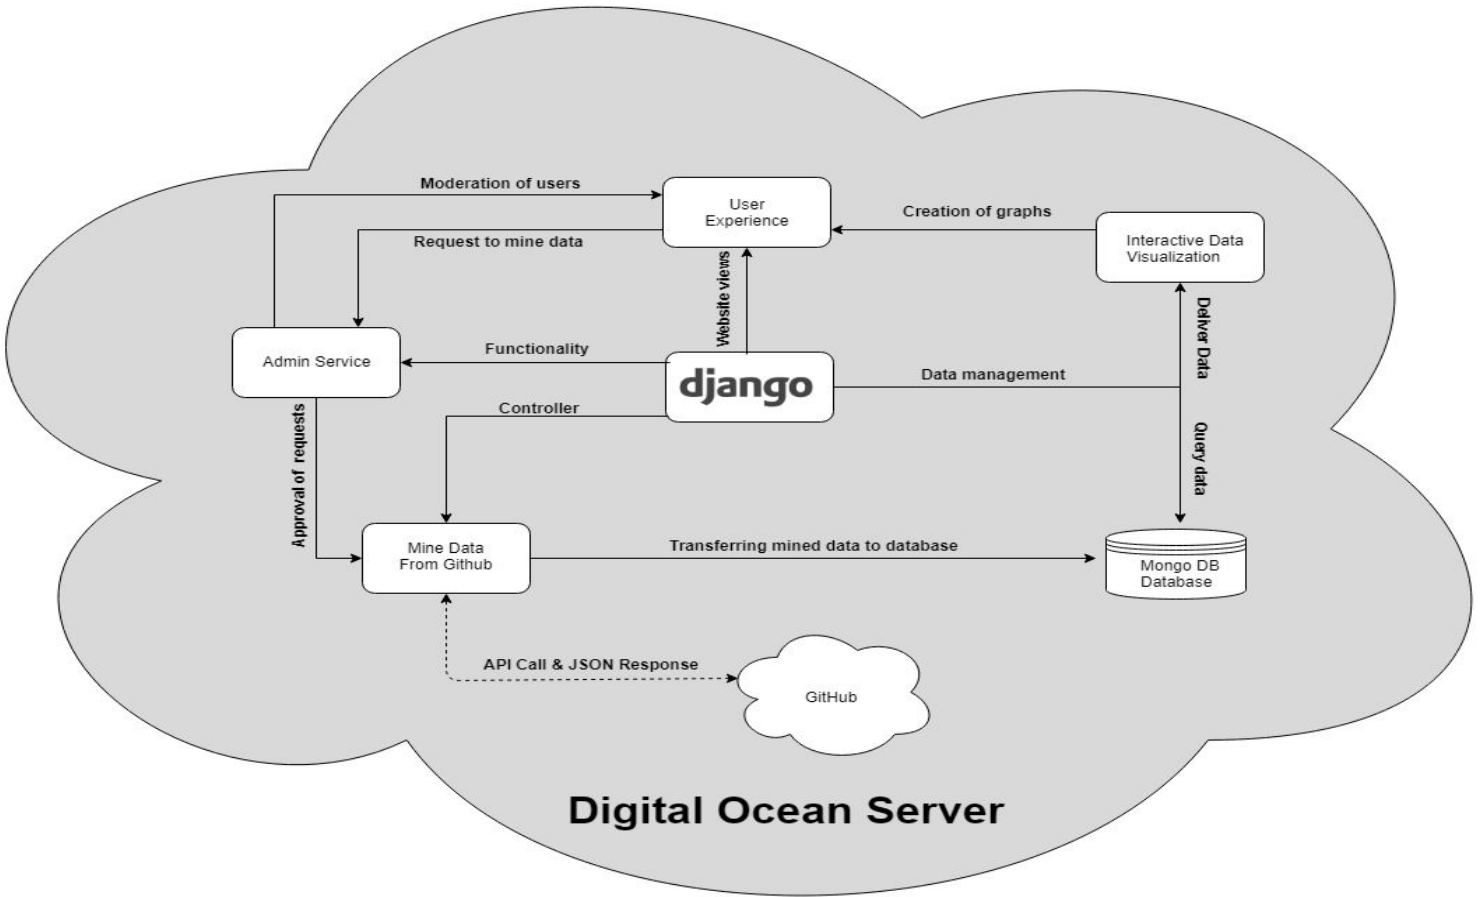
Moderation of users

User Experience

Creation of graphs

Request to mine data

Interactive Data Visualization

Website views

Deliver Data

Admin Service

Functionality

django

Data management

Controller

Approval of requests

Query data

Mine Data From Github

Transferring mined data to database

Mongo DB Database

API Call & JSON Response

GitHub

Digital Ocean Server